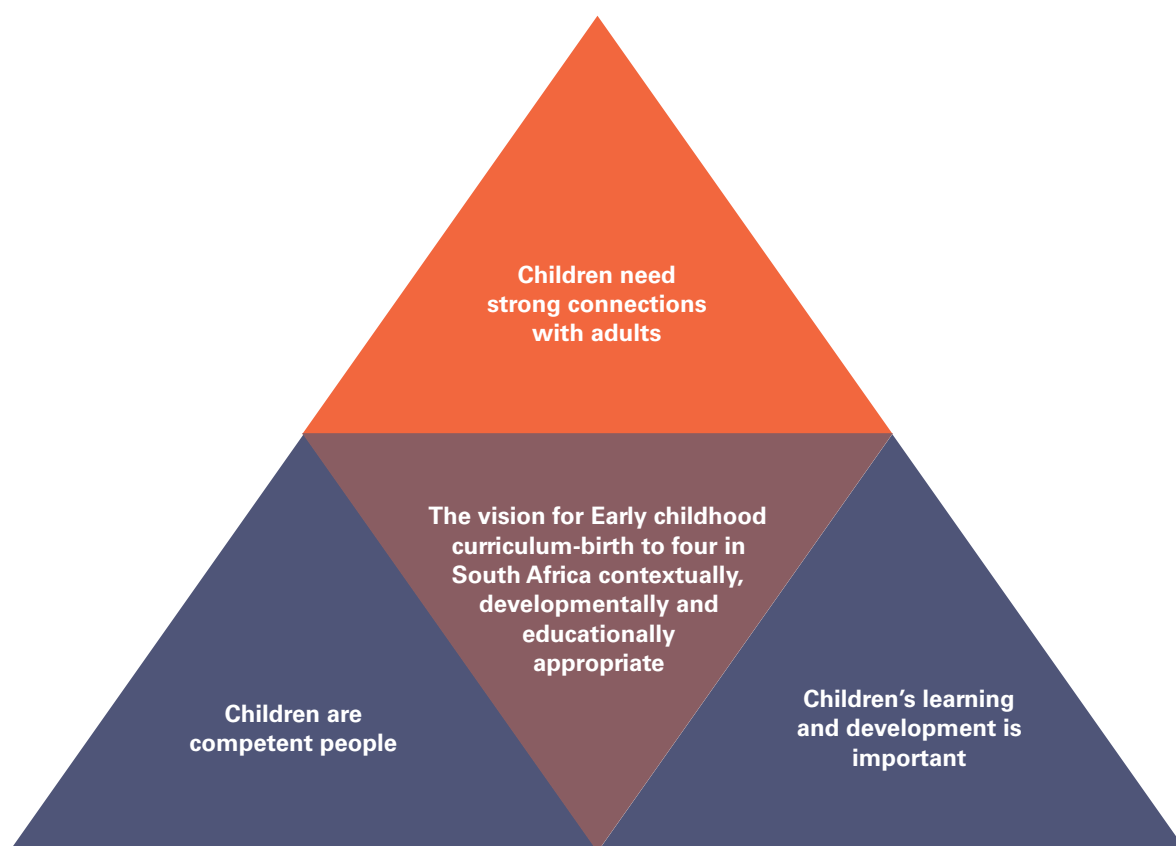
Children need strong connections with adults

The vision for Early childhood curriculum-birth to four in South Africa contextually, developmentally and educationally appropriate

Children are competent people

Children's learning and development is important